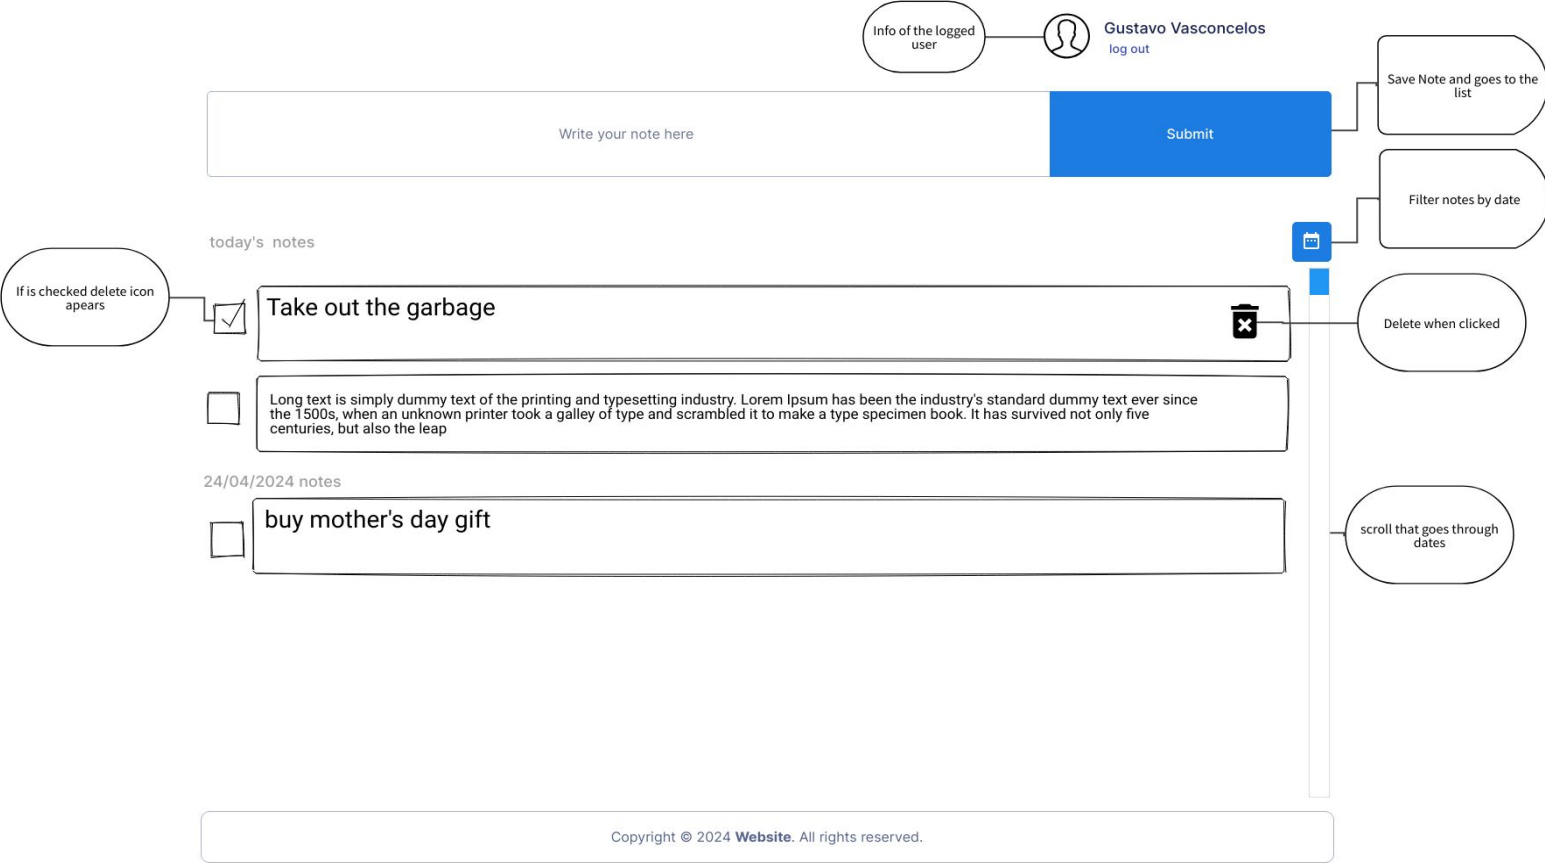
Info of the logged user

Gustavo Vasconcelos
log out

Save Note and goes to the list

Write your note here

Submit

Filter notes by date

today's notes

If is checked delete icon apears

Take out the garbage

Delete when clicked

Long text is simply dummy text of the printing and typesetting industry. Lorem Ipsum has been the industry's standard dummy text ever since the 1500s, when an unknown printer took a galley of type and scrambled it to make a type specimen book. It has survived not only five centuries, but also the leap

24/04/2024 notes

buy mother's day gift

scroll that goes through dates

Copyright © 2024 Website. All rights reserved.